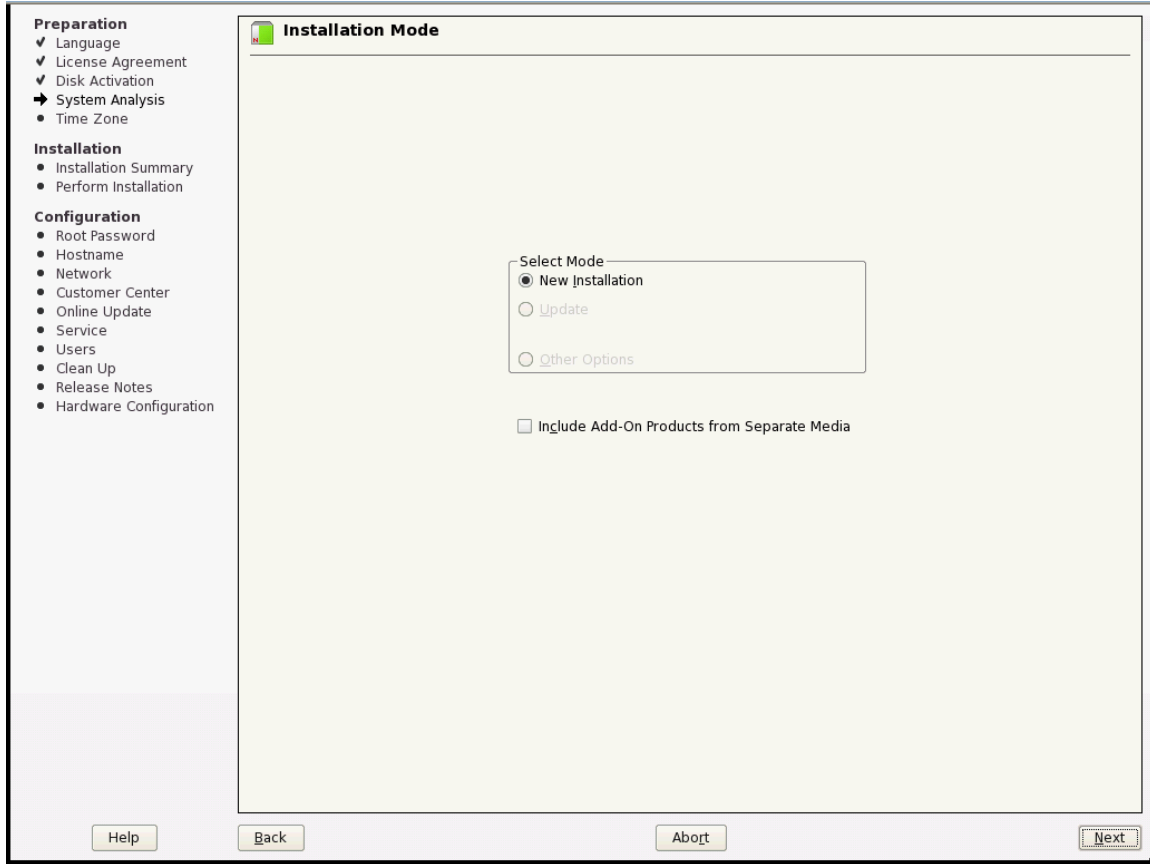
Preparation
✔ Language
✔ License Agreement
✔ Disk Activation
→ System Analysis
• Time Zone

Installation
• Installation Summary
• Perform Installation

Configuration
• Root Password
• Hostname
• Network
• Customer Center
• Online Update
• Service
• Users
• Clean Up
• Release Notes
• Hardware Configuration

Installation Mode

Select Mode
New Installation
Update
Other Options

Include Add-On Products from Separate Media

Help
Back
Abort
Next